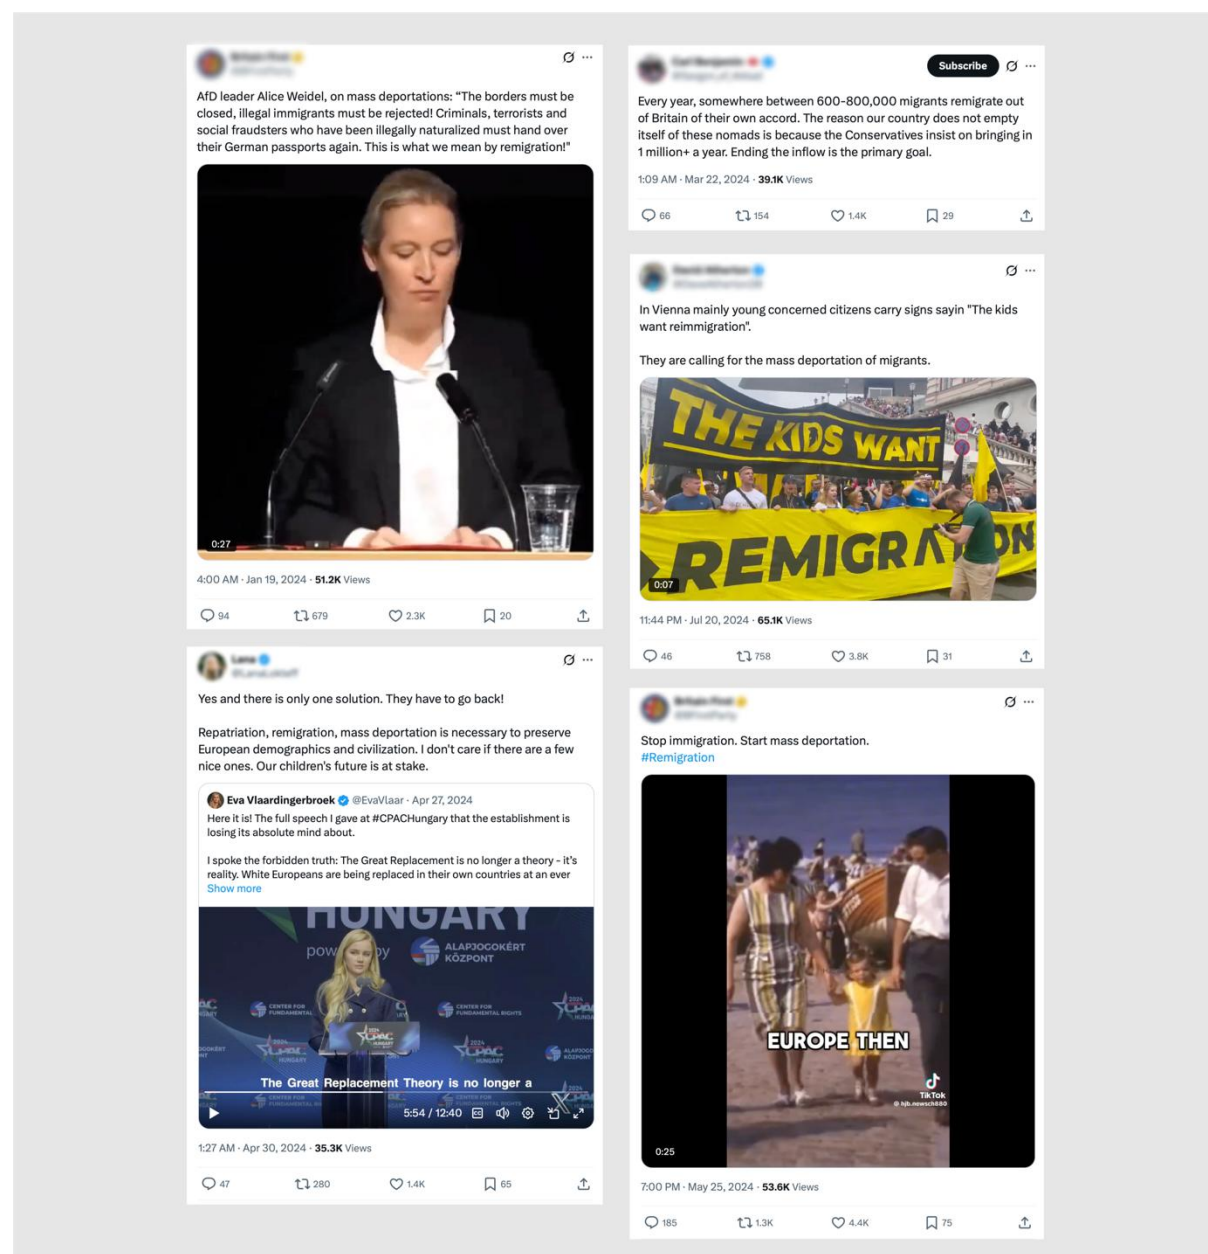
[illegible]
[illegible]

AfD leader Alice Weidel, on mass deportations: "The borders must be closed, illegal immigrants must be rejected! Criminals, terrorists and social fraudsters who have been illegally naturalized must hand over their German passports again. This is what we mean by remigration!"

0:27

4:00 AM · Jan 19, 2024 · 51.2K Views

94 679 2.3K 20

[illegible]
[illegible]

Subscribe

Every year, somewhere between 600-800,000 migrants remigrate out of Britain of their own accord. The reason our country does not empty itself of these nomads is because the Conservatives insist on bringing in 1 million+ a year. Ending the inflow is the primary goal.

1:09 AM · Mar 22, 2024 · 39.1K Views

66 154 1.4K 29

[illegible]
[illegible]

In Vienna mainly young concerned citizens carry signs sayin "The kids want reimmigration".

They are calling for the mass deportation of migrants.

THE KIDS WANT
REMIGRA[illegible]ON

0:07

11:44 PM · Jul 20, 2024 · 65.1K Views

46 758 3.8K 31

Lana
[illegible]

Yes and there is only one solution. They have to go back!

Repatriation, remigration, mass deportation is necessary to preserve European demographics and civilization. I don't care if there are a few nice ones. Our children's future is at stake.

Eva Vlaardingerbroek @EvaVlaar · Apr 27, 2024
Here it is! The full speech I gave at #CPACHungary that the establishment is losing its absolute mind about.

I spoke the forbidden truth: The Great Replacement is no longer a theory - it's reality. White Europeans are being replaced in their own countries at an ever
Show more

HUNGARY
pow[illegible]
ALAPJOGOKÉRT KÖZPONT
CENTER FOR FUNDAMENTAL RIGHTS
CPAC HUNGARY

The Great Replacement Theory is no longer a
5:54 / 12:40

1:27 AM · Apr 30, 2024 · 35.3K Views

47 280 1.4K 65

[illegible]
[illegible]

Stop immigration. Start mass deportation.
#Remigration

EUROPE THEN
TikTok
@ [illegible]

0:25

7:00 PM · May 25, 2024 · 53.6K Views

185 1.3K 4.4K 75